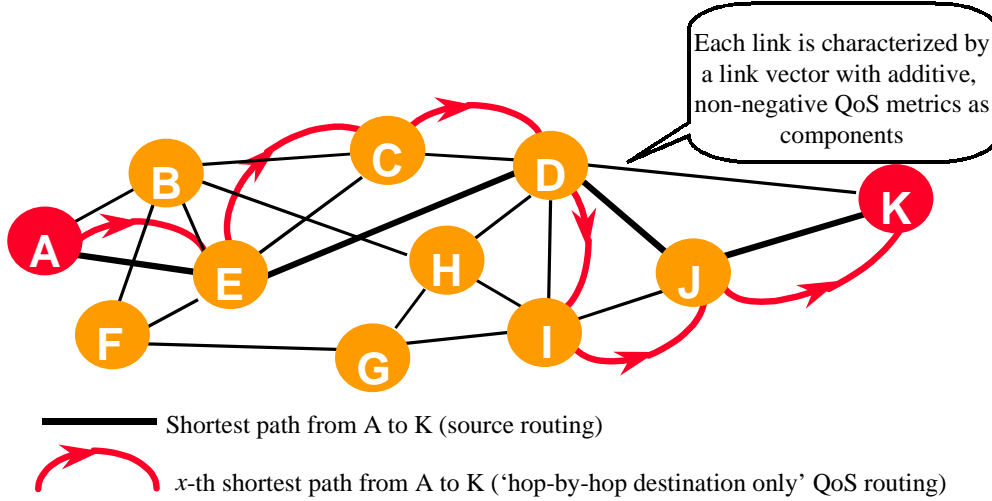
Each link is characterized by a link vector with additive, non-negative QoS metrics as components

B

C

D

K

A

E

H

J

F

G

I

Shortest path from A to K (source routing)

$x$-th shortest path from A to K (‘hop-by-hop destination only’ QoS routing)